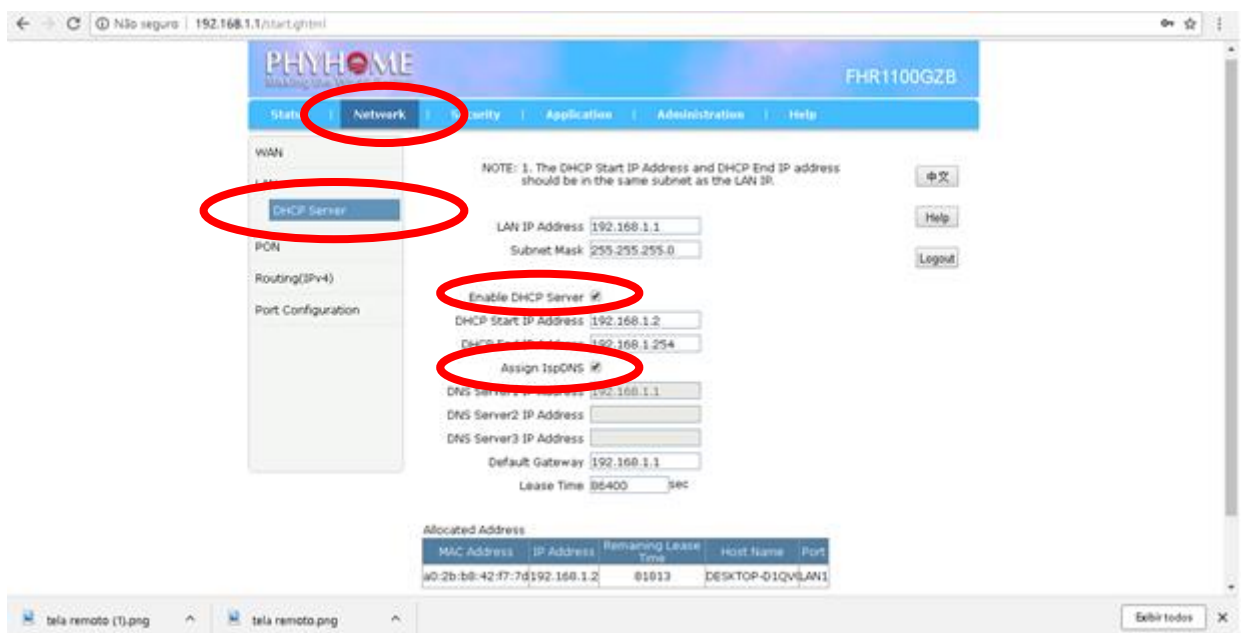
Não seguro | 192.168.1.1/start.ghtml

PHYHOME
Making the W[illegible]

FHR1100GZB

Stat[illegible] | Network | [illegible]curity | Application | Administration | Help

WAN
LA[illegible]
DHCP Server
PON
Routing(IPv4)
Port Configuration

NOTE: 1. The DHCP Start IP Address and DHCP End IP address should be in the same subnet as the LAN IP.

中文
Help
Logout

LAN IP Address 192.168.1.1
Subnet Mask 255.255.255.0

Enable DHCP Server
DHCP Start IP Address 192.168.1.2
DHCP End IP Address 192.168.1.254
Assign IspDNS
DNS Server1 IP Address 192.168.1.1
DNS Server2 IP Address
DNS Server3 IP Address
Default Gateway 192.168.1.1
Lease Time 86400 sec

Allocated Address

| MAC Address | IP Address | Remaining Lease Time | Host Name | Port |
|---|---|---|---|---|
| a0:2b:b8:42:f7:7d | 192.168.1.2 | 81013 | DESKTOP-D1QV | LAN1 |

tela remoto (1).png
tela remoto.png
Exibir todos